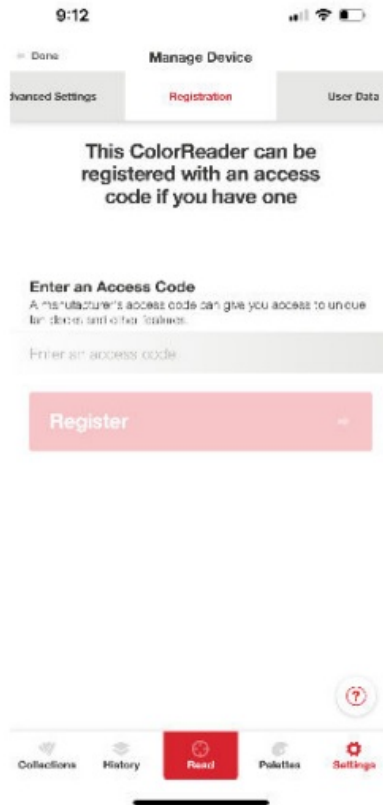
9:12

< Done

Manage Device

dvanced Settings

Registration

User Data

This ColorReader can be registered with an access code if you have one

Enter an Access Code

A manufacturer's access code can give you access to unique fan decks and other features.

Enter an access code

Register

?

Collections

History

Read

Palettes

Settings